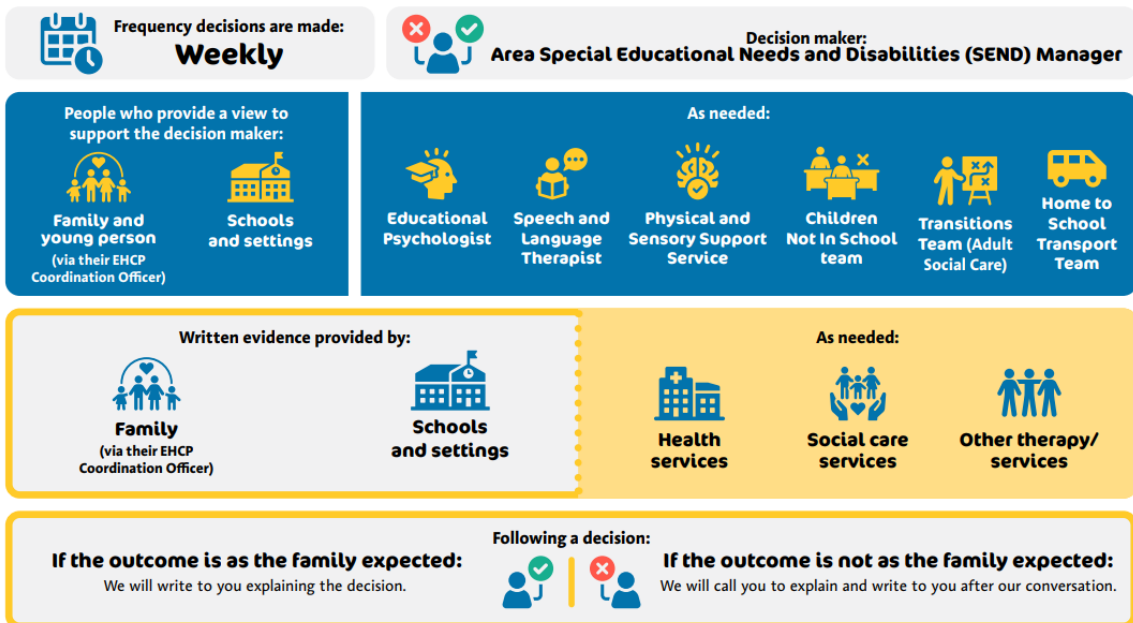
Frequency decisions are made:
Weekly

Decision maker:
Area Special Educational Needs and Disabilities (SEND) Manager

People who provide a view to support the decision maker:

Family and young person
(via their EHCP Coordination Officer)

Schools and settings

As needed:

Educational Psychologist

Speech and Language Therapist

Physical and Sensory Support Service

Children Not In School team

Transitions Team (Adult Social Care)

Home to School Transport Team

Written evidence provided by:

Family
(via their EHCP Coordination Officer)

Schools and settings

As needed:

Health services

Social care services

Other therapy/ services

Following a decision:

If the outcome is as the family expected:
We will write to you explaining the decision.

If the outcome is not as the family expected:
We will call you to explain and write to you after our conversation.